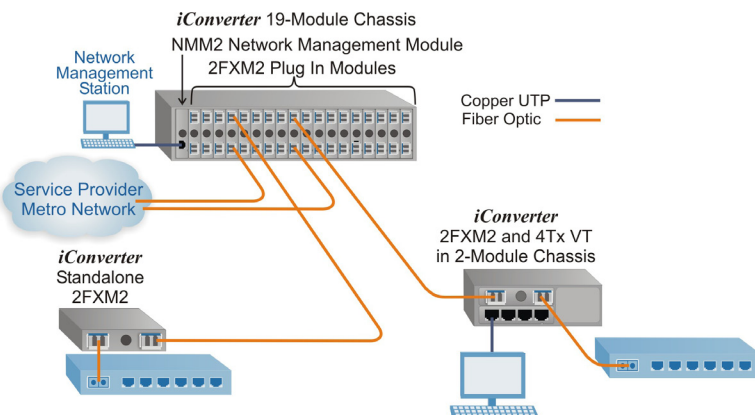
iConverter 19-Module Chassis

NMM2 Network Management Module

2FXM2 Plug In Modules

Network Management Station

Copper UTP

Fiber Optic

Service Provider Metro Network

iConverter 2FXM2 and 4Tx VT in 2-Module Chassis

iConverter Standalone 2FXM2